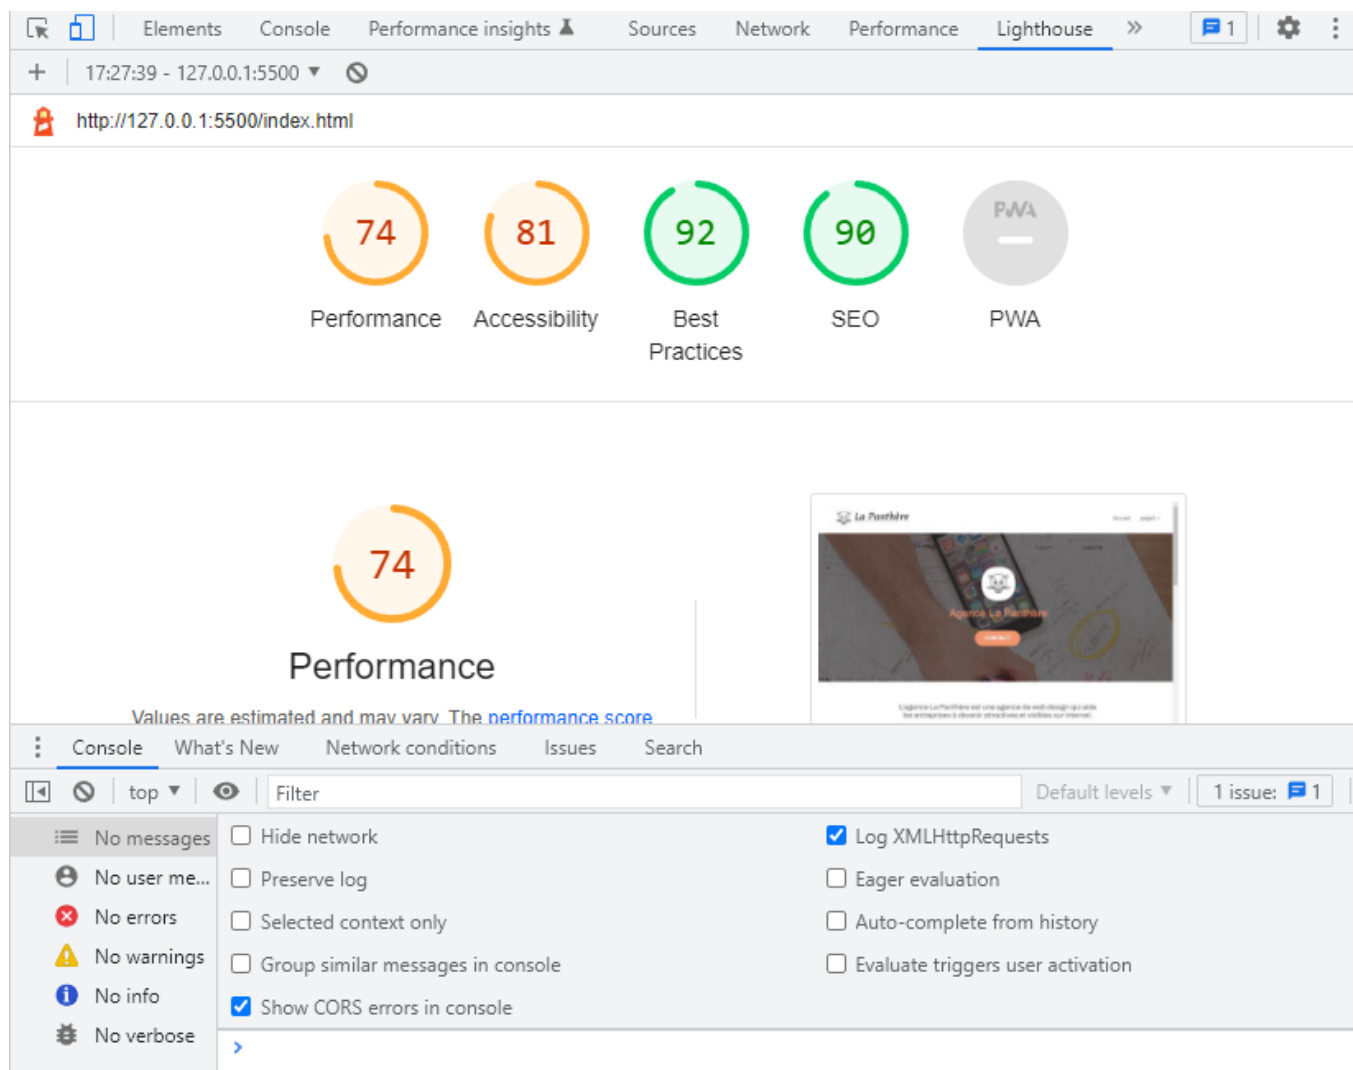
Elements Console Performance insights Sources Network Performance Lighthouse » 1

+ 17:27:39 - 127.0.0.1:5500 ▼

http://127.0.0.1:5500/index.html

74 Performance
81 Accessibility
92 Best Practices
90 SEO
PWA PWA

74

Performance

La Panthère

Agence La Panthère

Values are estimated and may vary. The performance score

Console What's New Network conditions Issues Search

top ▼ Filter Default levels ▼ 1 issue: 1

No messages
No user me...
No errors
No warnings
No info
No verbose

Hide network
Preserve log
Selected context only
Group similar messages in console
Show CORS errors in console

Log XMLHttpRequests
Eager evaluation
Auto-complete from history
Evaluate triggers user activation

>